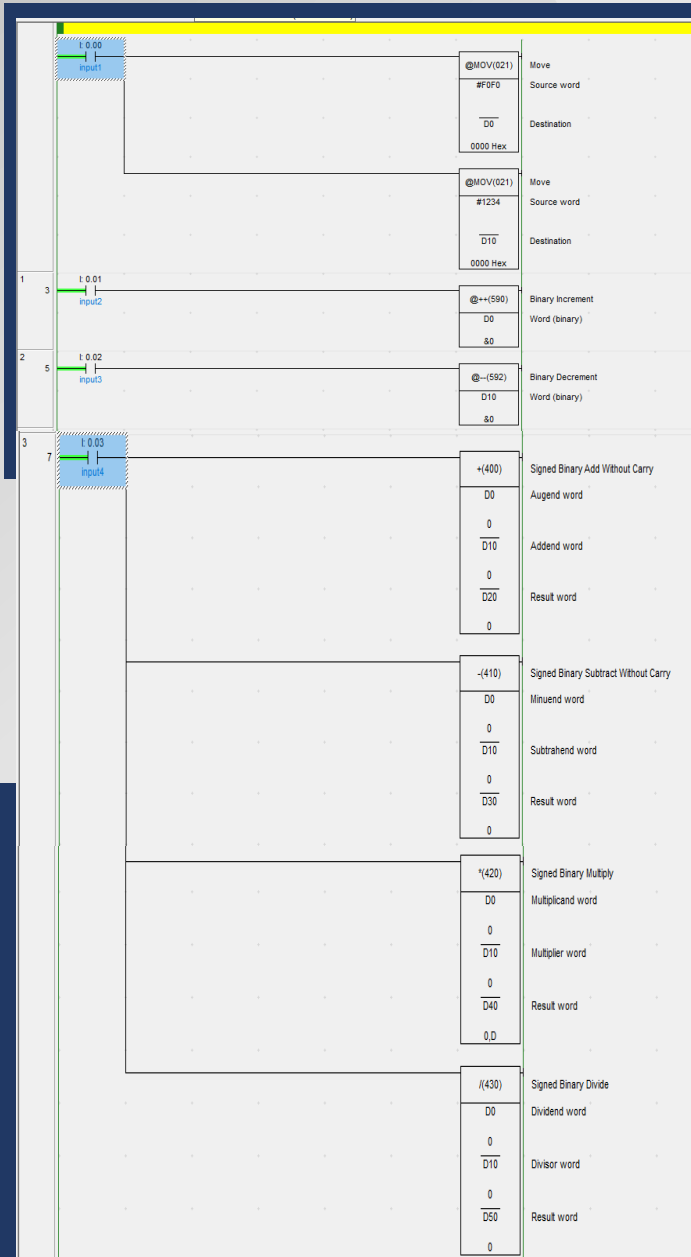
I: 0.00
input1

@MOV(021)
#F0F0
D0
0000 Hex

Move
Source word
Destination

@MOV(021)
#1234
D10
0000 Hex

Move
Source word
Destination

1
3
I: 0.01
input2

@++(590)
D0
&0

Binary Increment
Word (binary)

2
5
I: 0.02
input3

@--(592)
D10
&0

Binary Decrement
Word (binary)

3
7
I: 0.03
input4

+(400)
D0
0
D10
0
D20
0

Signed Binary Add Without Carry
Augend word
Addend word
Result word

-(410)
D0
0
D10
0
D30
0

Signed Binary Subtract Without Carry
Minuend word
Subtrahend word
Result word

*(420)
D0
0
D10
0
D40
0,D

Signed Binary Multiply
Multiplicand word
Multiplier word
Result word

/(430)
D0
0
D10
0
D50
0

Signed Binary Divide
Dividend word
Divisor word
Result word